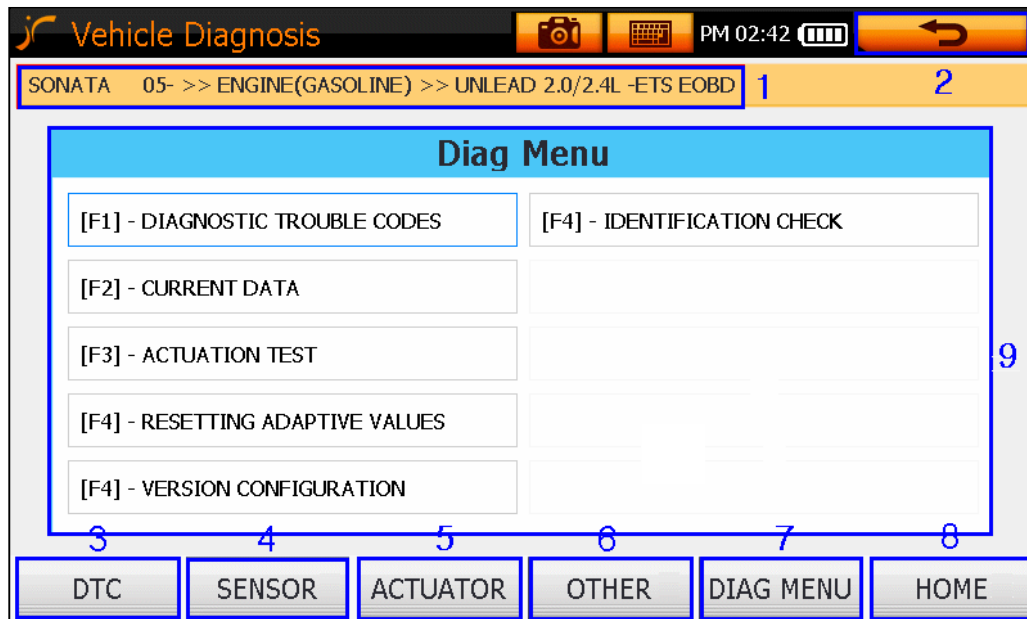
Vehicle Diagnosis

PM 02:42

SONATA 05- >> ENGINE(GASOLINE) >> UNLEAD 2.0/2.4L -ETS EOBD 1

2

Diag Menu

[F1] - DIAGNOSTIC TROUBLE CODES

[F4] - IDENTIFICATION CHECK

[F2] - CURRENT DATA

[F3] - ACTUATION TEST

9

[F4] - RESETTING ADAPTIVE VALUES

[F4] - VERSION CONFIGURATION

3 4 5 6 7 8

DTC SENSOR ACTUATOR OTHER DIAG MENU HOME